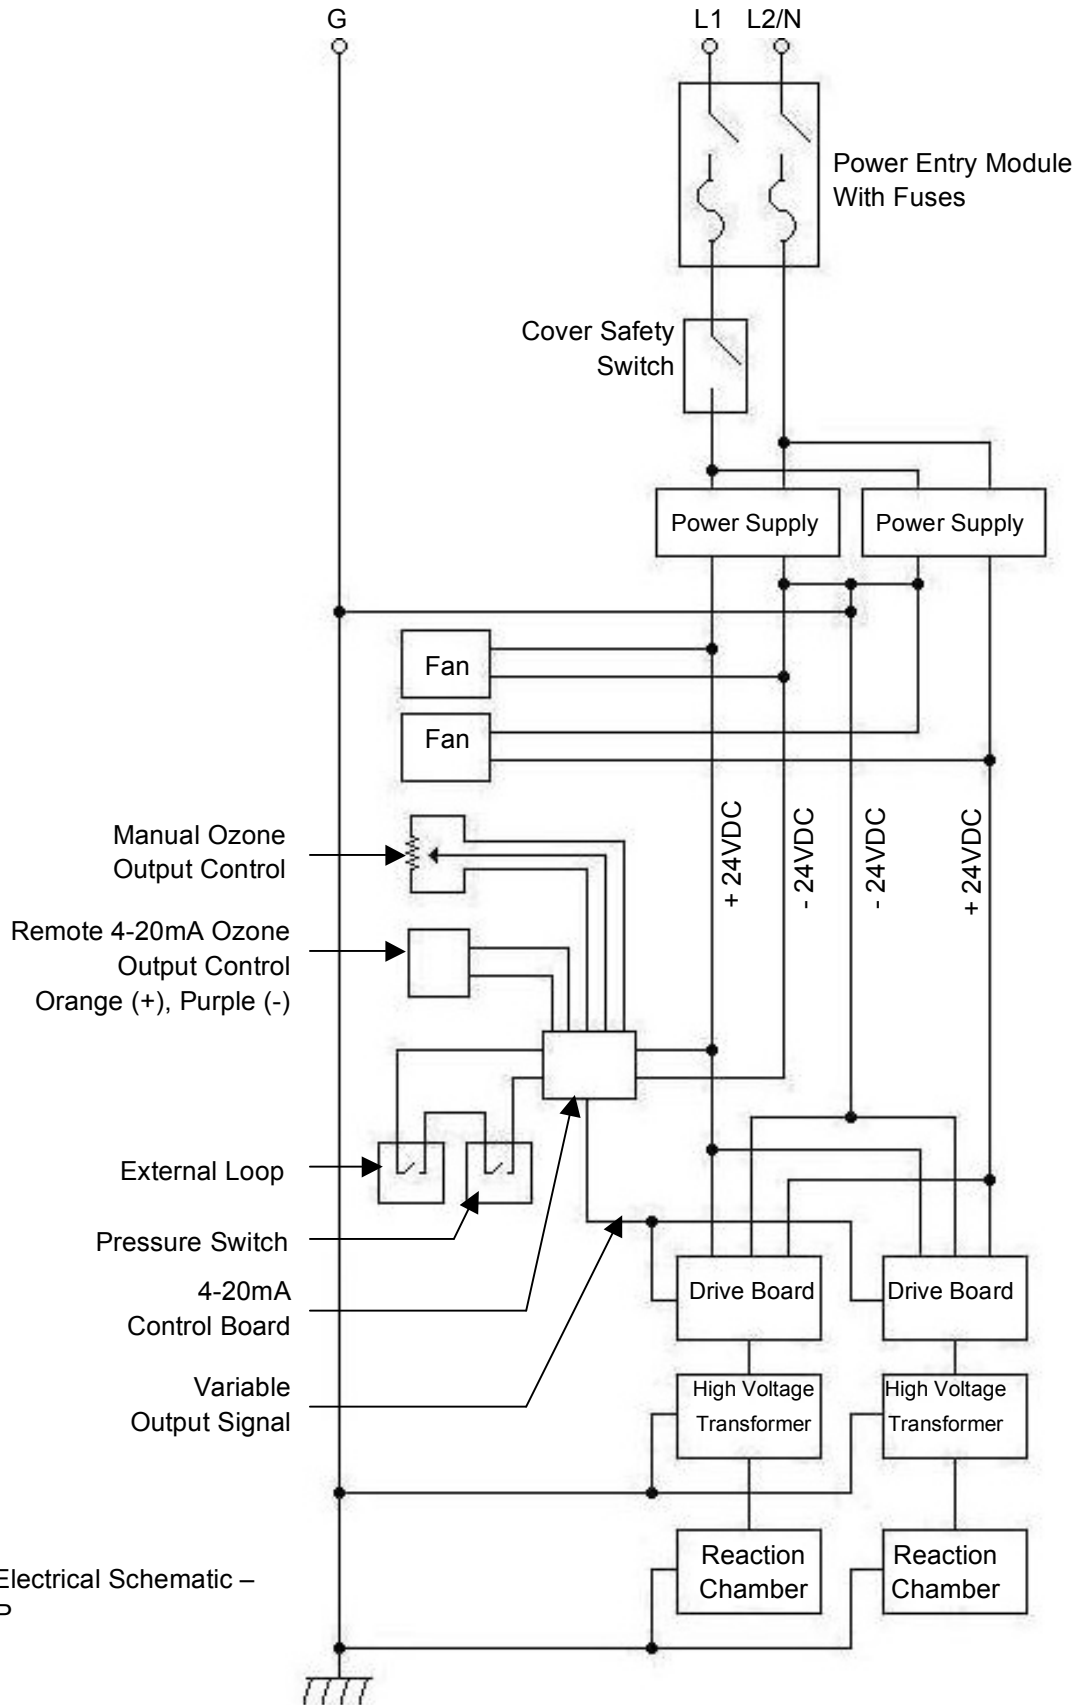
G

L1 L2/N

Power Entry Module With Fuses

Cover Safety Switch

Power Supply

Power Supply

Fan

Fan

Manual Ozone Output Control

Remote 4-20mA Ozone Output Control Orange (+), Purple (-)

+ 24VDC

- 24VDC

- 24VDC

+ 24VDC

External Loop

Pressure Switch

4-20mA Control Board

Variable Output Signal

Drive Board

Drive Board

High Voltage Transformer

High Voltage Transformer

Reaction Chamber

Reaction Chamber

Electrical Schematic –
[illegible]